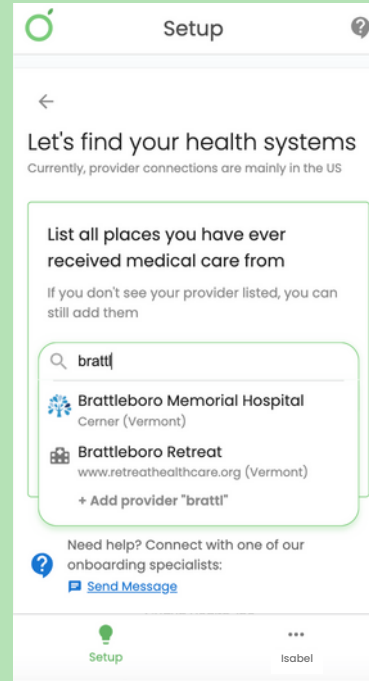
Setup

Let's find your health systems

Currently, provider connections are mainly in the US

List all places you have ever received medical care from

If you don't see your provider listed, you can still add them

brattl

Brattleboro Memorial Hospital
Cerner (Vermont)

Brattleboro Retreat
www.retreathealthcare.org (Vermont)

+ Add provider "brattl"

Need help? Connect with one of our onboarding specialists:

Send Message

Setup

Isabel